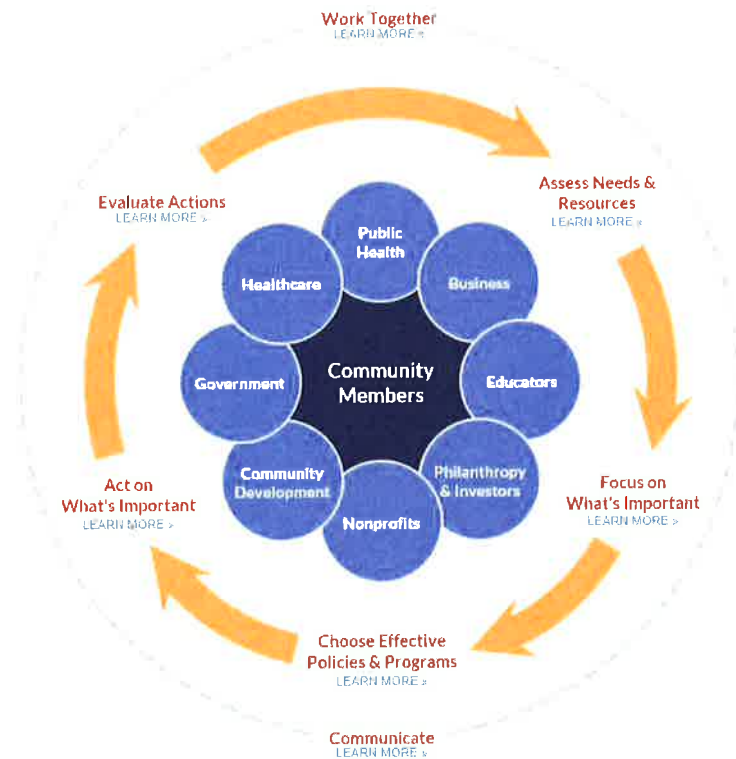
Work Together
LEARN MORE »

Assess Needs & Resources
LEARN MORE »

Focus on What's Important
LEARN MORE »

Choose Effective Policies & Programs
LEARN MORE »

Communicate
LEARN MORE »

Act on What's Important
LEARN MORE »

Evaluate Actions
LEARN MORE »

Public Health
Business
Educators
Philanthropy & Investors
Nonprofits
Community Development
Government
Healthcare

Community Members